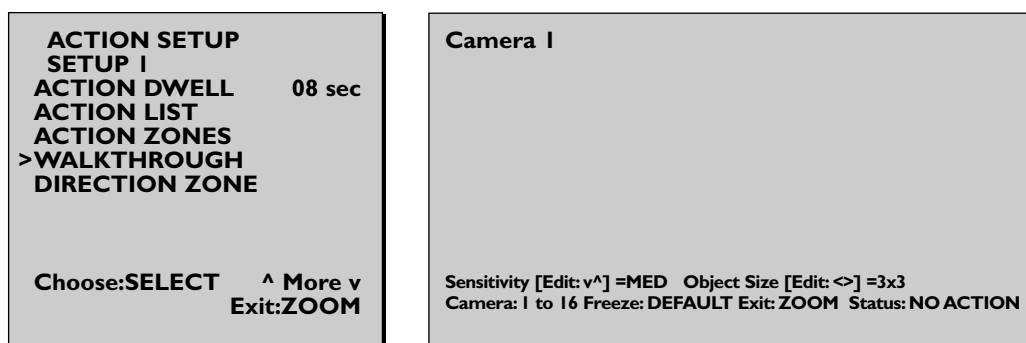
ACTION SETUP
SETUP 1
ACTION DWELL 08 sec
ACTION LIST
ACTION ZONES
>WALKTHROUGH
DIRECTION ZONE

Choose:SELECT ^ More v
Exit:ZOOM

Camera 1

Sensitivity [Edit: v^] =MED Object Size [Edit: <>] =3x3
Camera: 1 to 16 Freeze: DEFAULT Exit: ZOOM Status: NO ACTION